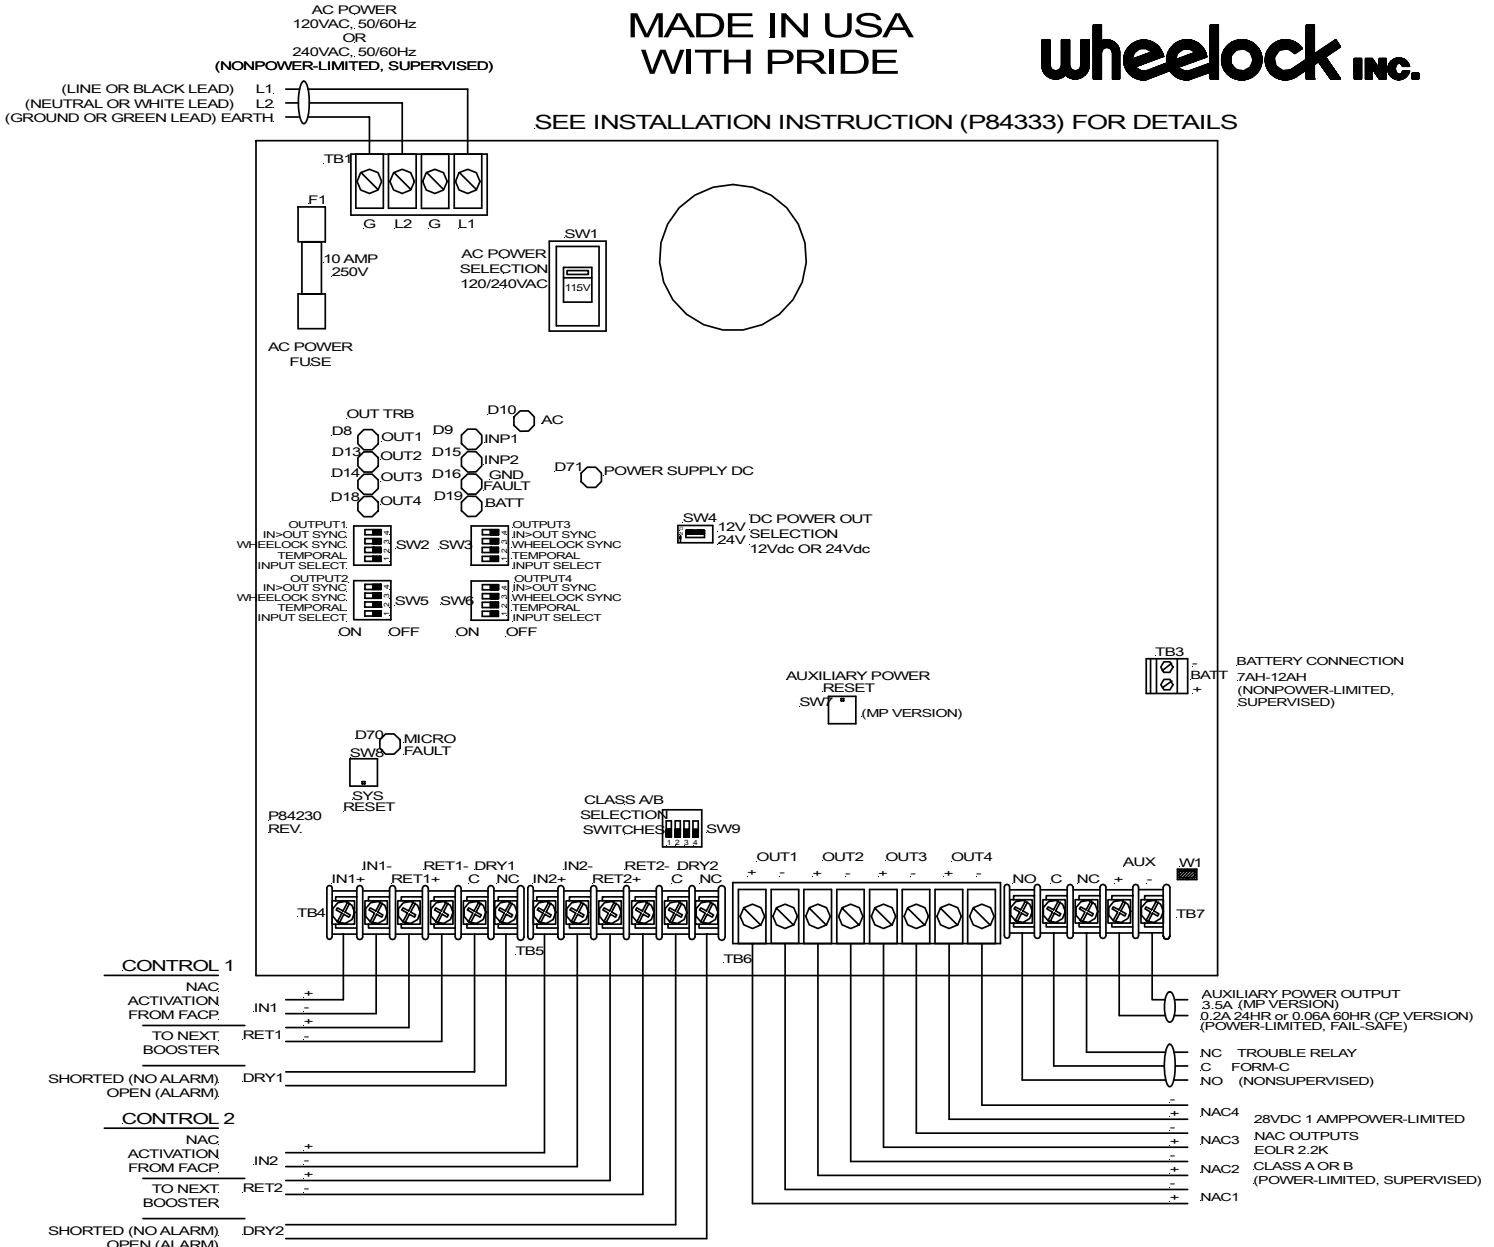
AC POWER
120VAC, 50/60Hz
OR
240VAC, 50/60Hz
(NONPOWER-LIMITED, SUPERVISED)

MADE IN USA
WITH PRIDE

wheelock INC.

(LINE OR BLACK LEAD) L1
(NEUTRAL OR WHITE LEAD) L2
(GROUND OR GREEN LEAD) EARTH

SEE INSTALLATION INSTRUCTION (P84333) FOR DETAILS

TB1
G L2 G L1

F1
10 AMP
250V
AC POWER
FUSE

SW1
AC POWER
SELECTION
120/240VAC
115V

OUT TRB
D10 AC
D8 OUT1
D9 INP1
D13 OUT2
D15 INP2
D14 OUT3
D16 GND FAULT
D18 OUT4
D19 BATT
D71 POWER SUPPLY DC

OUTPUT1
IN>OUT SYNC
WHEELOCK SYNC
TEMPORAL
INPUT SELECT
SW2
SW3
OUTPUT3
IN>OUT SYNC
WHEELOCK SYNC
TEMPORAL
INPUT SELECT

SW4
12V
24V
DC POWER OUT
SELECTION
12Vdc OR 24Vdc

OUTPUT2
IN>OUT SYNC
WHEELOCK SYNC
TEMPORAL
INPUT SELECT
SW5
SW6
OUTPUT4
IN>OUT SYNC
WHEELOCK SYNC
TEMPORAL
INPUT SELECT
ON OFF ON OFF

TB3
-
BATT
+
BATTERY CONNECTION
7AH-12AH
(NONPOWER-LIMITED,
SUPERVISED)

AUXILIARY POWER
RESET
SW7
(MP VERSION)

D70 MICRO
FAULT
SW8
SYS
RESET

P84230
REV.

CLASS A/B
SELECTION
SWITCHES
1 2 3 4
SW9

IN1- RET1- DRY1 IN2- RET2- DRY2
IN1+ RET1+ C NC IN2+ RET2+ C NC
OUT1 OUT2 OUT3 OUT4
+ - + - + - + -
NO C NC
AUX
+ -
W1
TB4 TB5 TB6 TB7

CONTROL 1
NAC
ACTIVATION
FROM FACP
IN1
+
-
+
TO NEXT
BOOSTER
RET1
-
SHORTED (NO ALARM)
OPEN (ALARM)
DRY1

CONTROL 2
NAC
ACTIVATION
FROM FACP
IN2
+
-
+
TO NEXT
BOOSTER
RET2
-
SHORTED (NO ALARM)
OPEN (ALARM)
DRY2

AUXILIARY POWER OUTPUT
3.5A (MP VERSION)
0.2A 24HR or 0.06A 60HR (CP VERSION)
(POWER-LIMITED, FAIL-SAFE)

NC TROUBLE RELAY
C FORM-C
NO (NONSUPERVISED)

-
+ NAC4
-
+ NAC3
-
+ NAC2
-
+ NAC1
28VDC 1 AMPPOWER-LIMITED
NAC OUTPUTS
EOLR 2.2K
CLASS A OR B
(POWER-LIMITED, SUPERVISED)